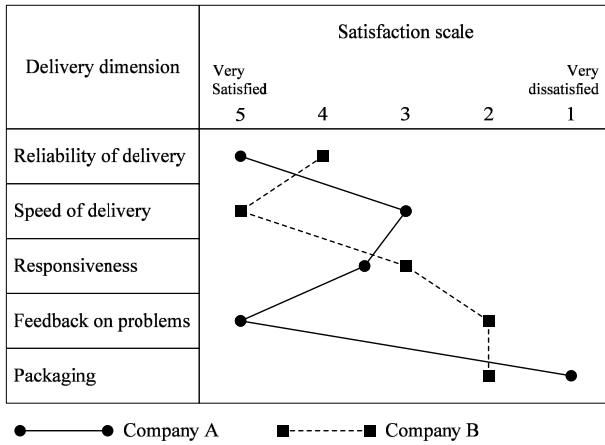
| Delivery dimension | Satisfaction scale<br>Very Satisfied 5 4 3 2 Very dissatisfied 1 |
|---|---|
| Reliability of delivery | |
| Speed of delivery | |
| Responsiveness | |
| Feedback on problems | |
| Packaging | |

Company A Company B